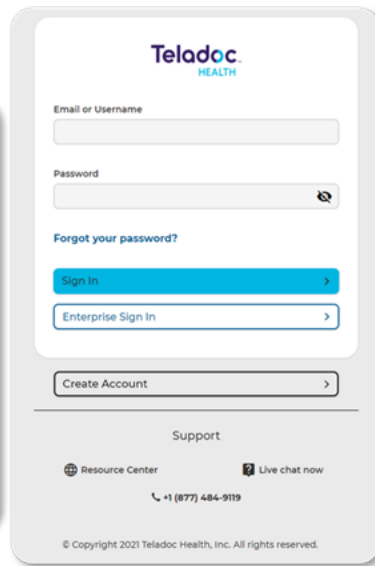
Teladoc.
HEALTH

Email or Username

Password

Forgot your password?

Sign In >

Enterprise Sign In >

Create Account >

Support

Resource Center

Live chat now

+1 (877) 484-9119

© Copyright 2021 Teladoc Health, Inc. All rights reserved.